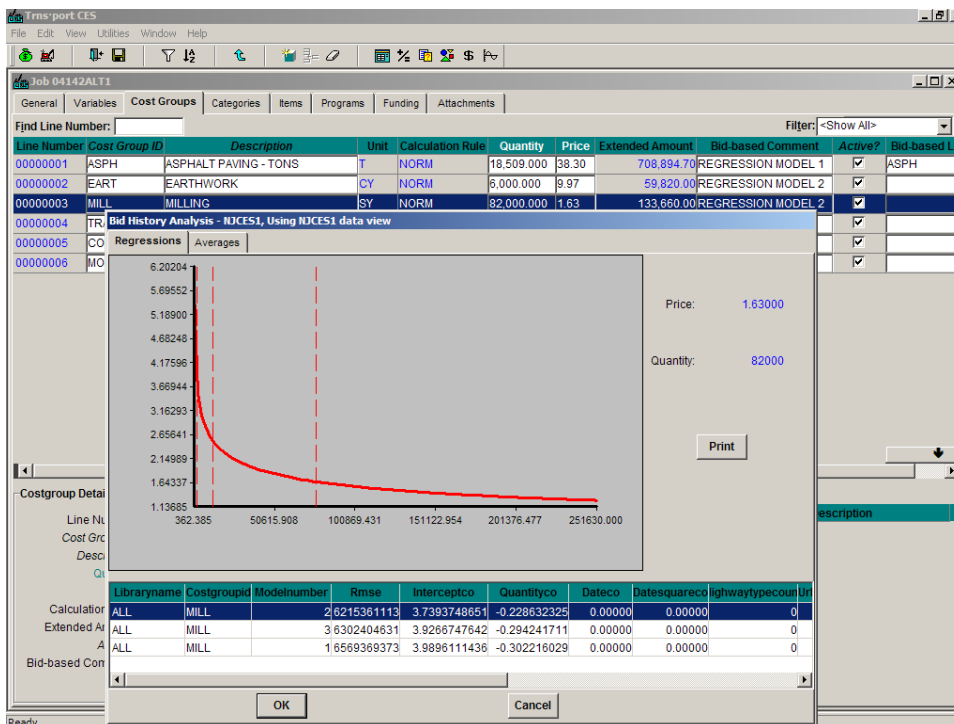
Trns•port CES
File Edit View Utilities Window Help

Job 04142ALT1

General | Variables | Cost Groups | Categories | Items | Programs | Funding | Attachments

Find Line Number:
Filter: <Show All>

| Line Number | Cost Group ID | Description | Unit | Calculation Rule | Quantity | Price | Extended Amount | Bid-based Comment | Active? | Bid-based L |
|---|---|---|---|---|---|---|---|---|---|---|
| 00000001 | ASPH | ASPHALT PAVING - TONS | T | NORM | 18,509.000 | 38.30 | 708,894.70 | REGRESSION MODEL 1 | ☑ | ASPH |
| 00000002 | EART | EARTHWORK | CY | NORM | 6,000.000 | 9.97 | 59,820.00 | REGRESSION MODEL 2 | ☑ | |
| 00000003 | MILL | MILLING | SY | NORM | 82,000.000 | 1.63 | 133,660.00 | REGRESSION MODEL 2 | ☑ | |
| 00000004 | TR | | | | | | | | ☑ | |
| 00000005 | CO | | | | | | | | ☑ | |
| 00000006 | MO | | | | | | | | ☑ | |

Costgroup Detai
Line Nu
Cost Grc
Desc
Qu
Calculation
Extended Ar
A
Bid-based Com
escription

Bid History Analysis - NJCES1, Using NJCES1 data view
Regressions | Averages

6.20204
5.69552
5.18900
4.68248
4.17596
3.66944
3.16293
2.65641
2.14989
1.64337
1.13685
362.385 50615.908 100869.431 151122.954 201376.477 251630.000

Price: 1.63000
Quantity: 82000
Print

| Libraryname | Costgroupid | Modelnumber | Rmse | Interceptco | Quantityco | Dateco | Datesquareco | Highwaytypecoun | Ur |
|---|---|---|---|---|---|---|---|---|---|
| ALL | MILL | 2 | 6215361113 | 3.7393748651 | -0.228632325 | 0.00000 | 0.00000 | 0 | |
| ALL | MILL | 3 | 6302404631 | 3.9266747642 | -0.294241711 | 0.00000 | 0.00000 | 0 | |
| ALL | MILL | 1 | 6569369373 | 3.9896111436 | -0.302216029 | 0.00000 | 0.00000 | 0 | |

OK
Cancel

Ready